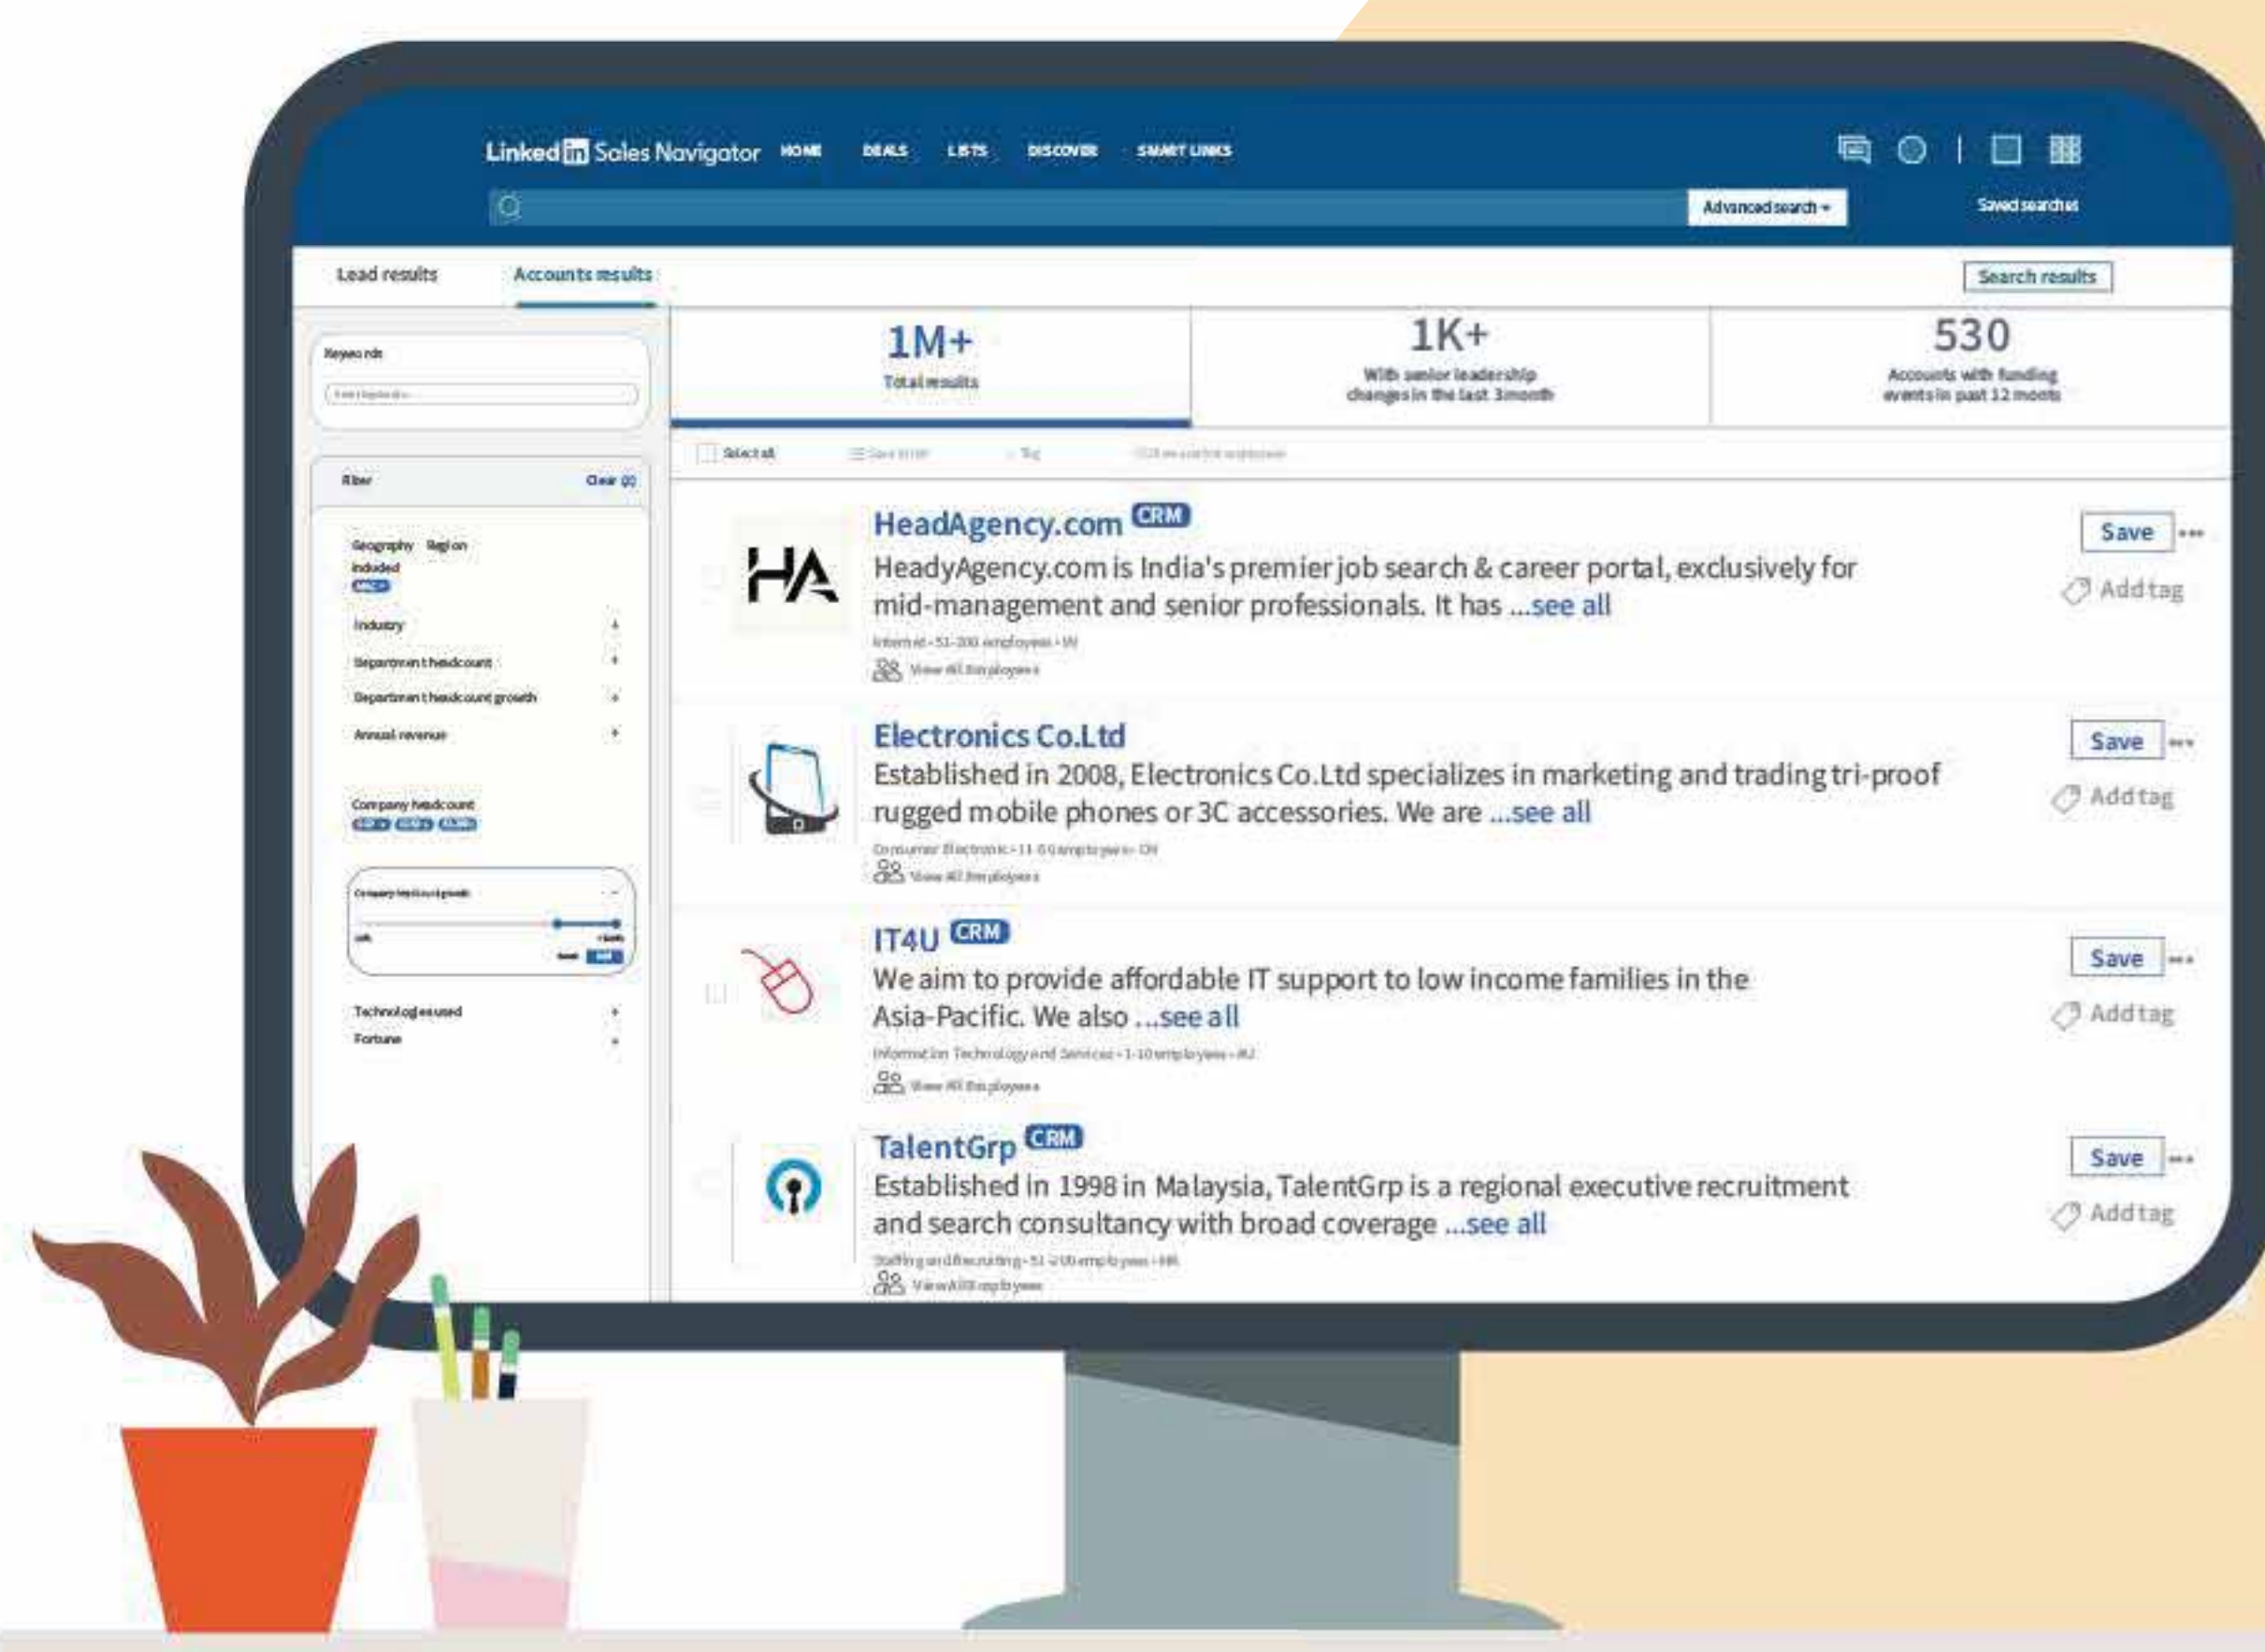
Linked in Sales Navigator HOME DEALS LISTS DISCOVER SMART LINKS

Advanced search ▾

Saved searches

Lead results Accounts results

Search results

Keywords

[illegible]

Filter Clear (0)

Geography Region
Included
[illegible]

Industry

Department headcount

Department headcount growth

Annual revenue

Company headcount
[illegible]

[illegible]

Technologies used

Fortune

1M+
Total results

1K+
With senior leadership changes in the last 3 month

530
Accounts with funding events in past 12 months

Select all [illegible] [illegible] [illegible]

HeadAgency.com CRM
HeadyAgency.com is India's premier job search & career portal, exclusively for mid-management and senior professionals. It has ...see all
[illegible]
View All Employees

Save
Add tag

Electronics Co.Ltd
Established in 2008, Electronics Co.Ltd specializes in marketing and trading tri-proof rugged mobile phones or 3C accessories. We are ...see all
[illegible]
View All Employees

Save
Add tag

IT4U CRM
We aim to provide affordable IT support to low income families in the Asia-Pacific. We also ...see all
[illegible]
View All Employees

Save
Add tag

TalentGrp CRM
Established in 1998 in Malaysia, TalentGrp is a regional executive recruitment and search consultancy with broad coverage ...see all
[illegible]
View All Employees

Save
Add tag